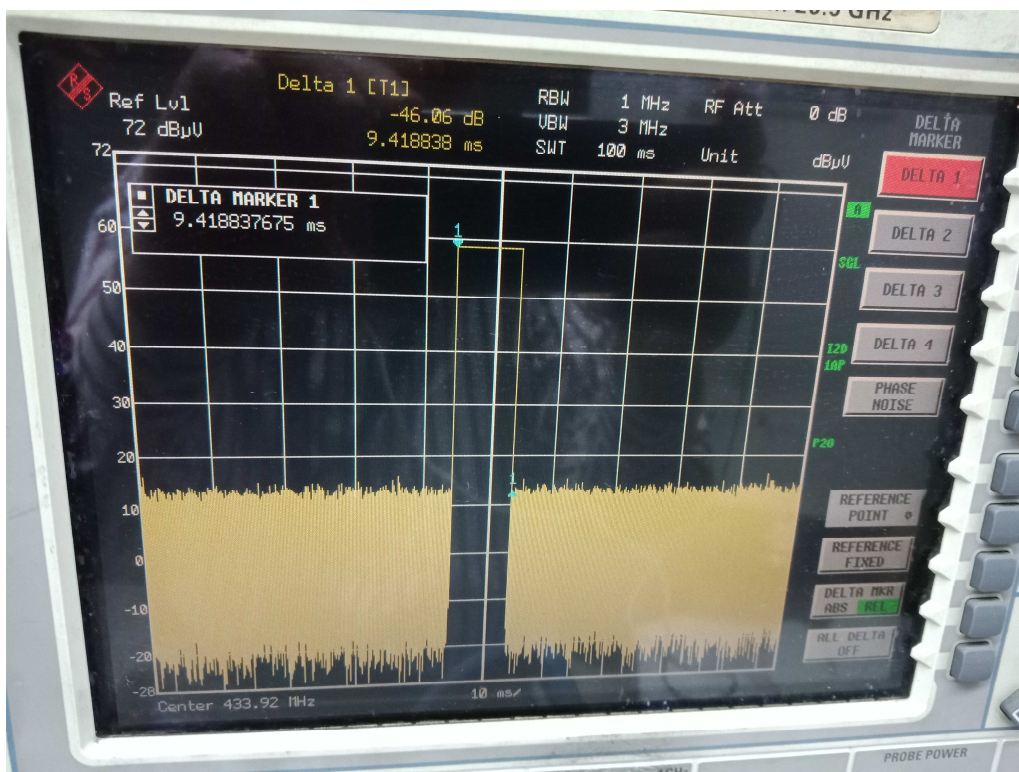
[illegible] GHz

Ref Lvl
72 dBµV

Delta 1 [T1]
-46.06 dB
9.418838 ms

RBW 1 MHz
VBW 3 MHz
SWT 100 ms

RF Att 0 dB
Unit dBµV

DELTA MARKER

DELTA 1
DELTA 2
DELTA 3
DELTA 4
PHASE NOISE
REFERENCE POINT
REFERENCE FIXED
DELTA MKR ABS REL
ALL DELTA OFF

DELTA MARKER 1
9.418837675 ms

72
60
50
40
30
20
10
0
-10
-20
-28

1
1

A
SGL
I2D
1AP
P20

Center 433.92 MHz
10 ms/

PROBE POWER